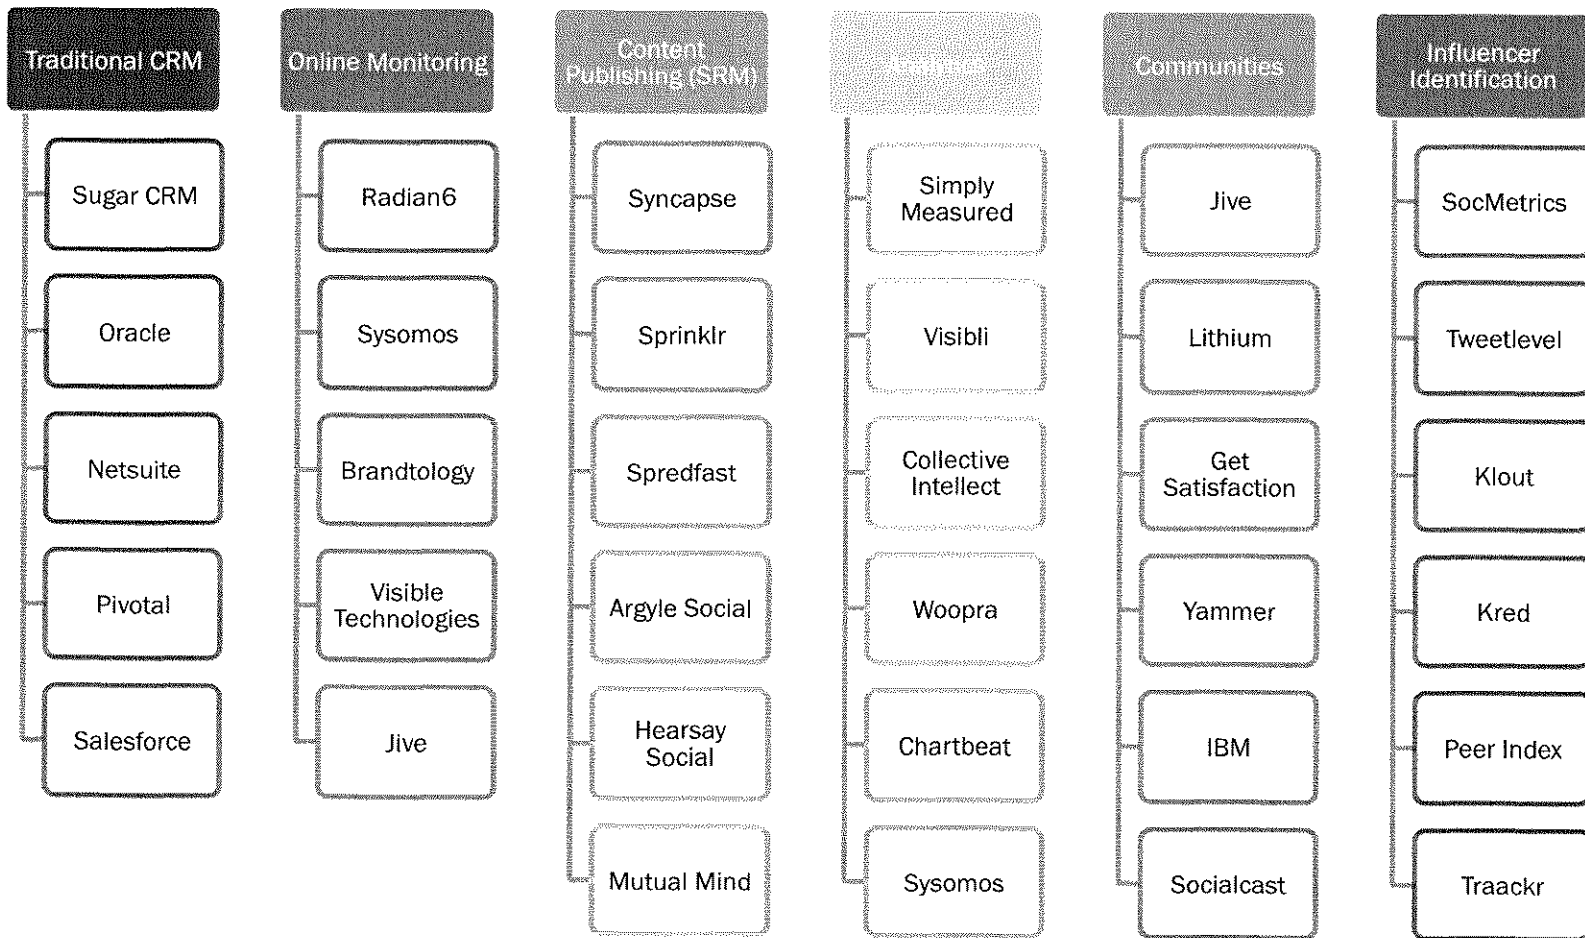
Traditional CRM

Sugar CRM

Oracle

Netsuite

Pivotal

Salesforce

Online Monitoring

Radian6

Sysomos

Brandtology

Visible Technologies

Jive

Content Publishing (SRM)

Syncapse

Sprinklr

Spredfast

Argyle Social

Hearsay Social

Mutual Mind

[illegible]

Simply Measured

Visibli

Collective Intellect

Woopra

Chartbeat

Sysomos

Communities

Jive

Lithium

Get Satisfaction

Yammer

IBM

Socialcast

Influencer Identification

SocMetrics

Tweetlevel

Klout

Kred

Peer Index

Traackr